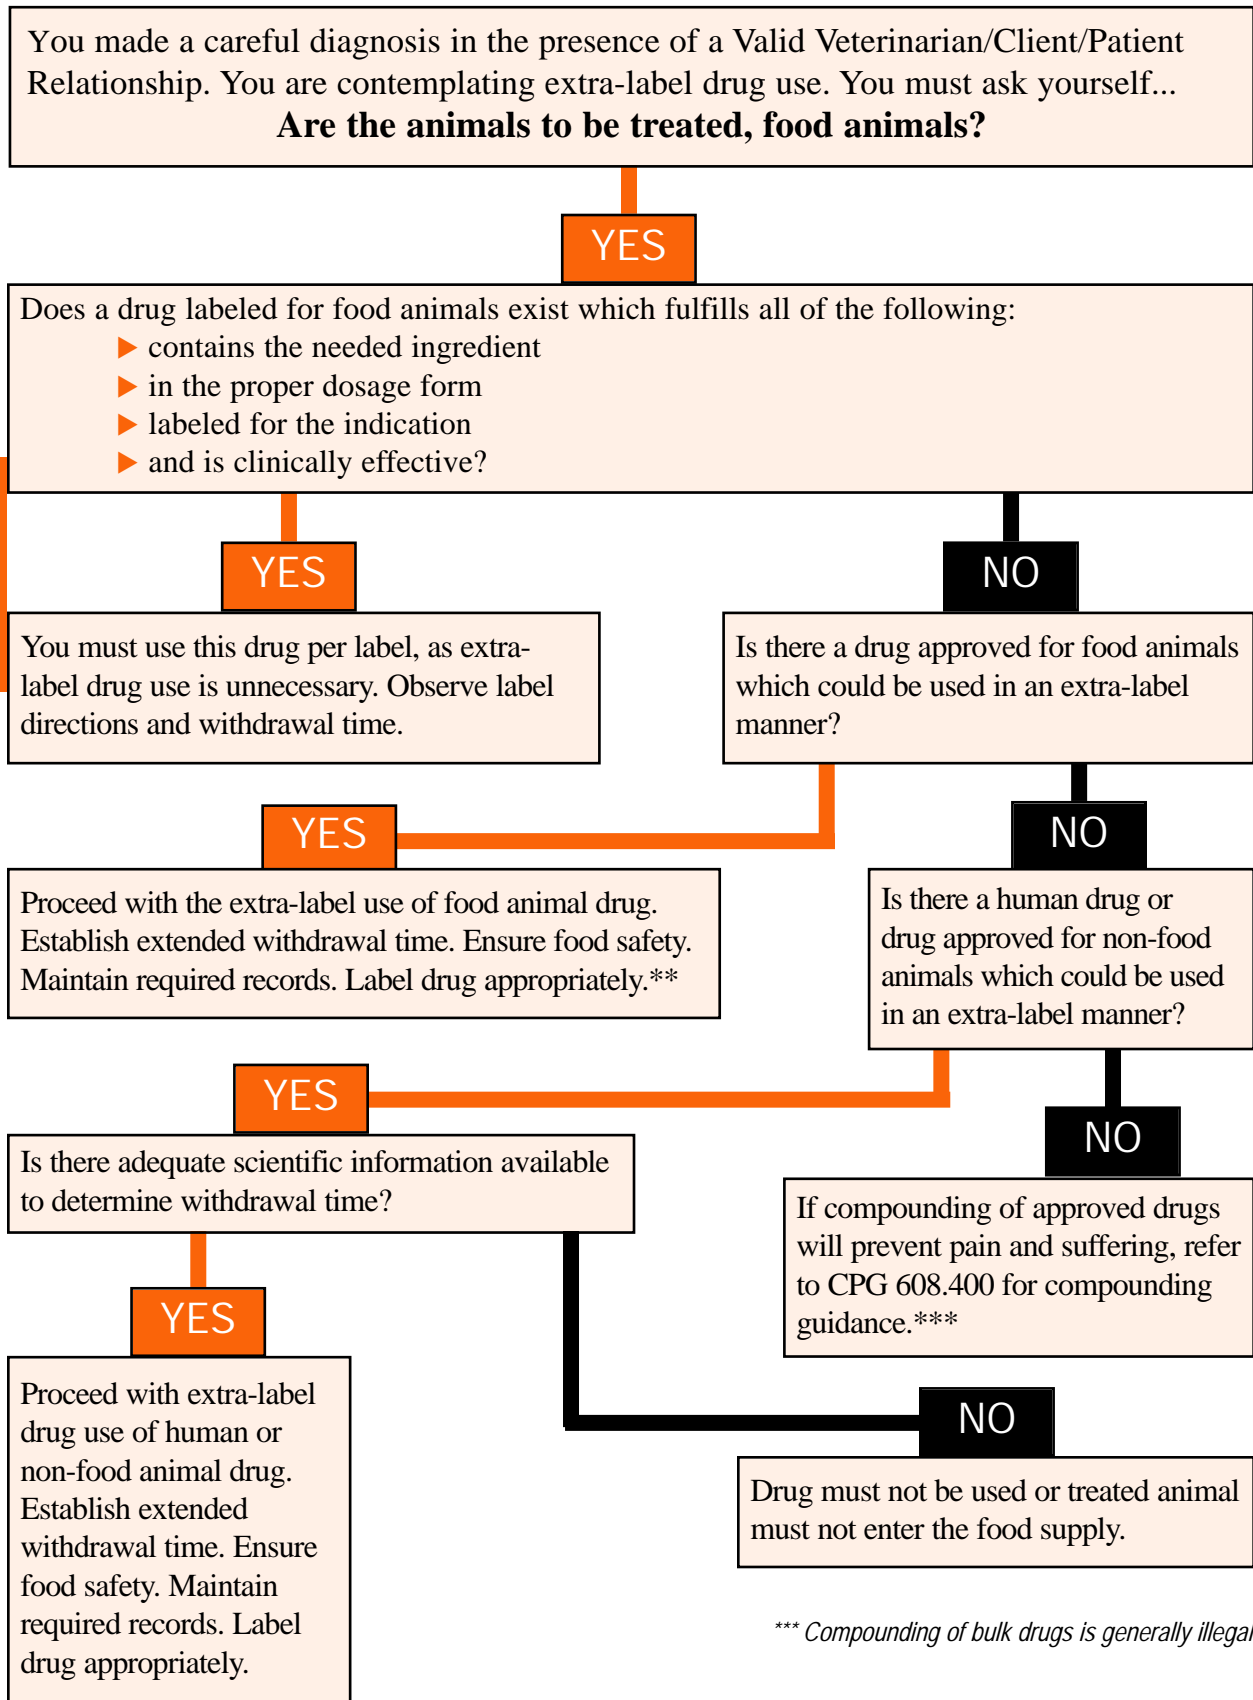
You made a careful diagnosis in the presence of a Valid Veterinarian/Client/Patient Relationship. You are contemplating extra-label drug use. You must ask yourself...
**Are the animals to be treated, food animals?**

YES

Does a drug labeled for food animals exist which fulfills all of the following:
▶ contains the needed ingredient
▶ in the proper dosage form
▶ labeled for the indication
▶ and is clinically effective?

YES

You must use this drug per label, as extra-label drug use is unnecessary. Observe label directions and withdrawal time.

NO

Is there a drug approved for food animals which could be used in an extra-label manner?

YES

Proceed with the extra-label use of food animal drug. Establish extended withdrawal time. Ensure food safety. Maintain required records. Label drug appropriately.**

NO

Is there a human drug or drug approved for non-food animals which could be used in an extra-label manner?

YES

Is there adequate scientific information available to determine withdrawal time?

NO

If compounding of approved drugs will prevent pain and suffering, refer to CPG 608.400 for compounding guidance.***

YES

Proceed with extra-label drug use of human or non-food animal drug. Establish extended withdrawal time. Ensure food safety. Maintain required records. Label drug appropriately.

NO

Drug must not be used or treated animal must not enter the food supply.

*** Compounding of bulk drugs is generally illega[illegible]